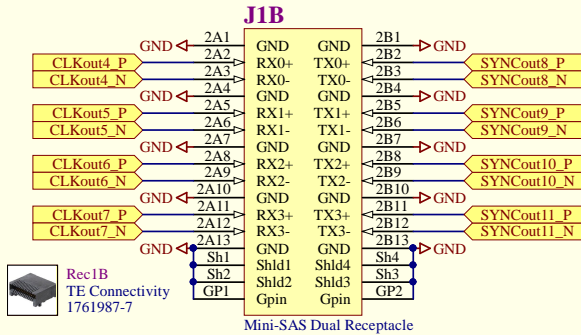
J1B

GND 2A1 GND GND 2B1 GND
CLKout4_P 2A2 RX0+ TX0+ 2B2 SYNCout8_P
CLKout4_N 2A3 RX0- TX0- 2B3 SYNCout8_N
GND 2A4 GND GND 2B4 GND
CLKout5_P 2A5 RX1+ TX1+ 2B5 SYNCout9_P
CLKout5_N 2A6 RX1- TX1- 2B6 SYNCout9_N
GND 2A7 GND GND 2B7 GND
CLKout6_P 2A8 RX2+ TX2+ 2B8 SYNCout10_P
CLKout6_N 2A9 RX2- TX2- 2B9 SYNCout10_N
GND 2A10 GND GND 2B10 GND
CLKout7_P 2A11 RX3+ TX3+ 2B11 SYNCout11_P
CLKout7_N 2A12 RX3- TX3- 2B12 SYNCout11_N
GND 2A13 GND GND 2B13 GND
Sh1 Shld1 Shld4 Sh4
Sh2 Shld2 Shld3 Sh3
GP1 Gpin Gpin GP2

Rec1B
TE Connectivity
1761987-7

Mini-SAS Dual Receptacle